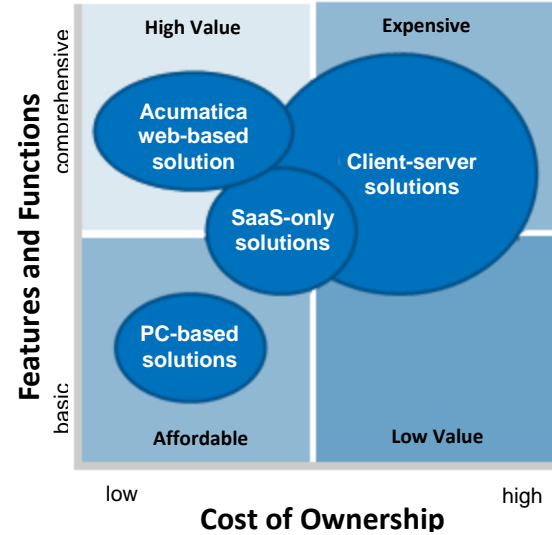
Features and Functions

comprehensive

basic

High Value

Expensive

Acumatica web-based solution

Client-server solutions

SaaS-only solutions

PC-based solutions

Affordable

Low Value

low

high

Cost of Ownership